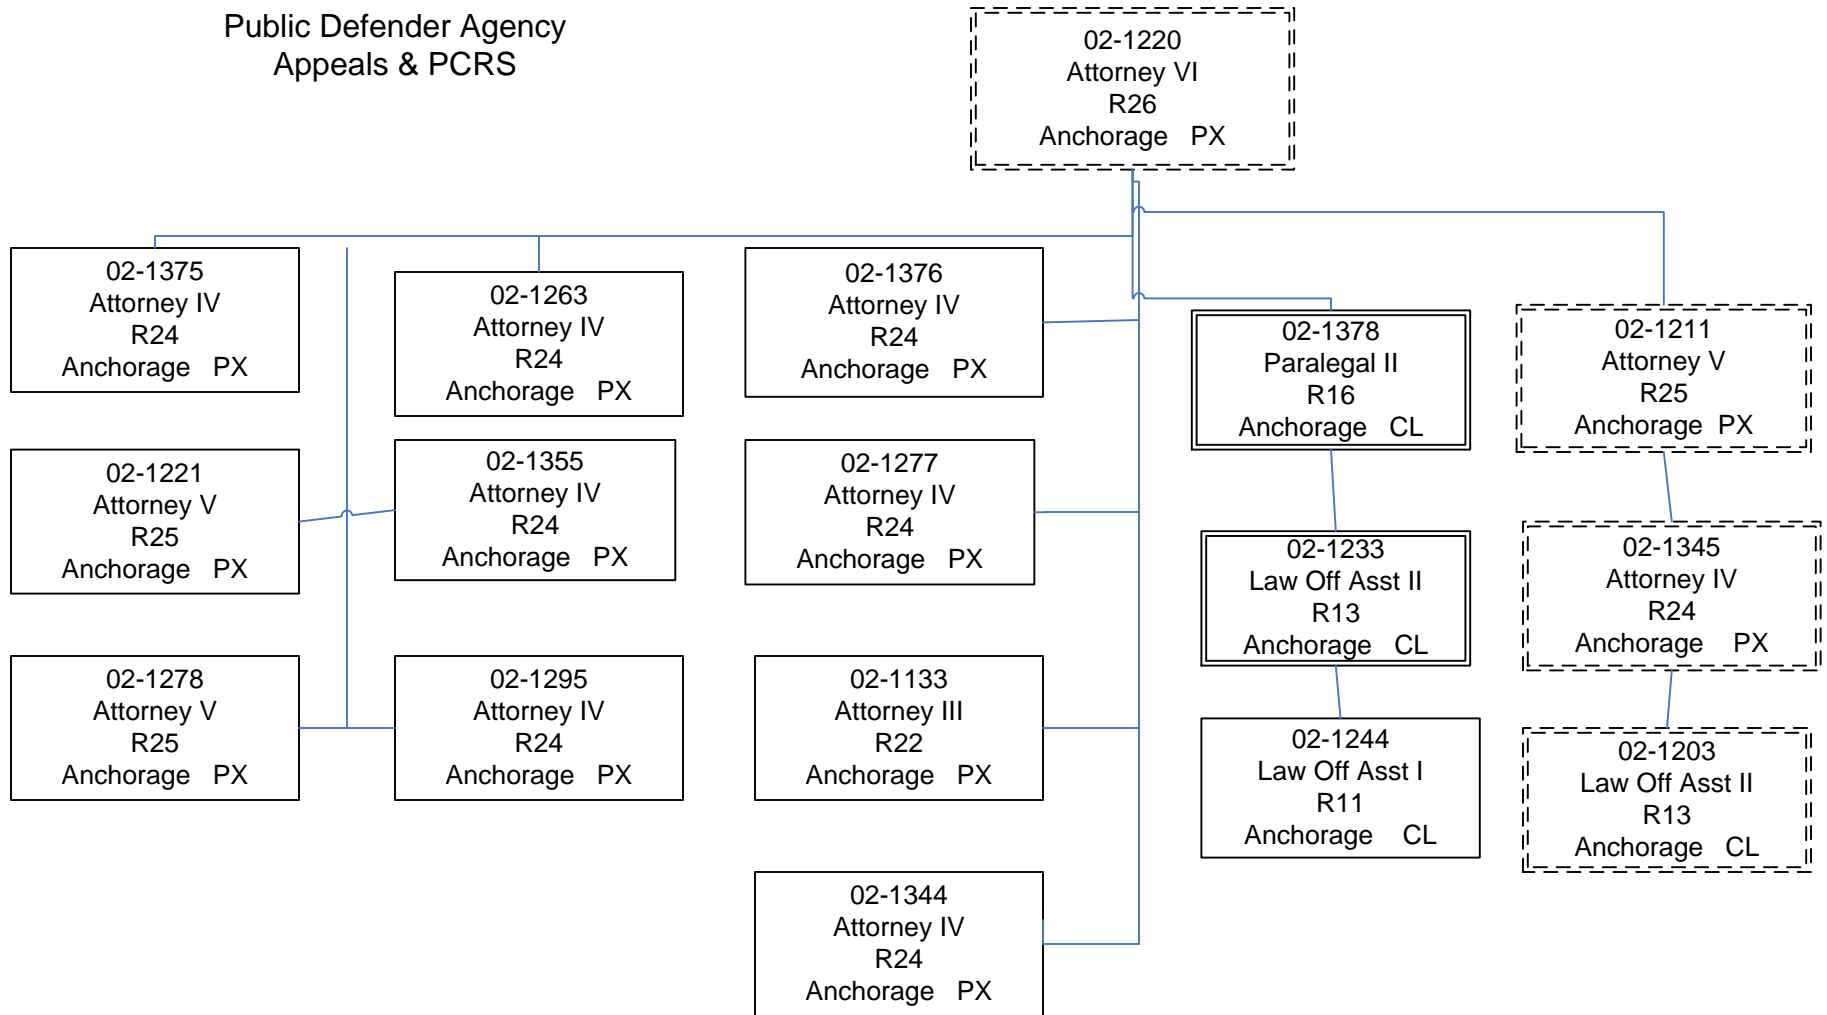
Public Defender Agency
Appeals & PCRS

02-1220
Attorney VI
R26
Anchorage PX

02-1375
Attorney IV
R24
Anchorage PX

02-1263
Attorney IV
R24
Anchorage PX

02-1376
Attorney IV
R24
Anchorage PX

02-1378
Paralegal II
R16
Anchorage CL

02-1211
Attorney V
R25
Anchorage PX

02-1221
Attorney V
R25
Anchorage PX

02-1355
Attorney IV
R24
Anchorage PX

02-1277
Attorney IV
R24
Anchorage PX

02-1233
Law Off Asst II
R13
Anchorage CL

02-1345
Attorney IV
R24
Anchorage PX

02-1278
Attorney V
R25
Anchorage PX

02-1295
Attorney IV
R24
Anchorage PX

02-1133
Attorney III
R22
Anchorage PX

02-1244
Law Off Asst I
R11
Anchorage CL

02-1203
Law Off Asst II
R13
Anchorage CL

02-1344
Attorney IV
R24
Anchorage PX